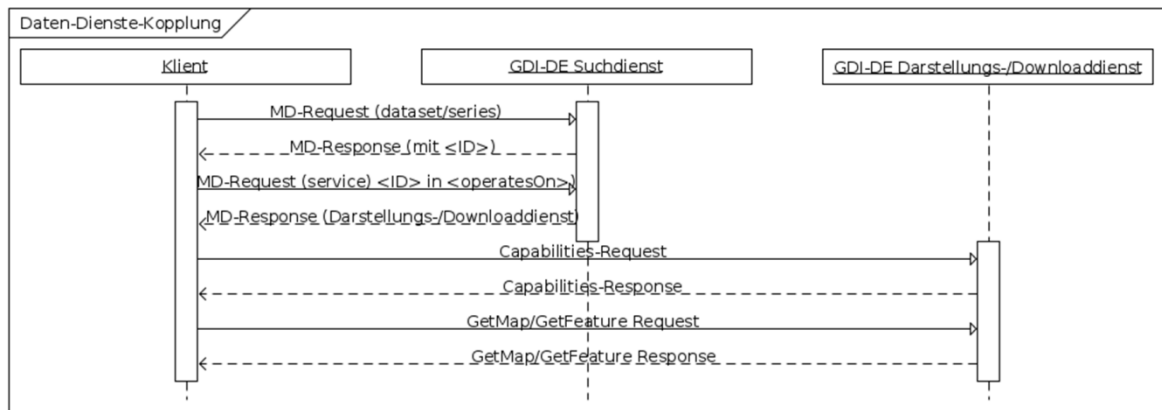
Daten-Dienste-Kopplung

Klient

GDI-DE Suchdienst

GDI-DE Darstellungs-/Downloaddienst

MD-Request (dataset/series)

MD-Response (mit <ID>)

MD-Request (service) <ID> in <operatesOn>

MD-Response (Darstellungs-/Downloaddienst)

Capabilities-Request

Capabilities-Response

GetMap/GetFeature Request

GetMap/GetFeature Response